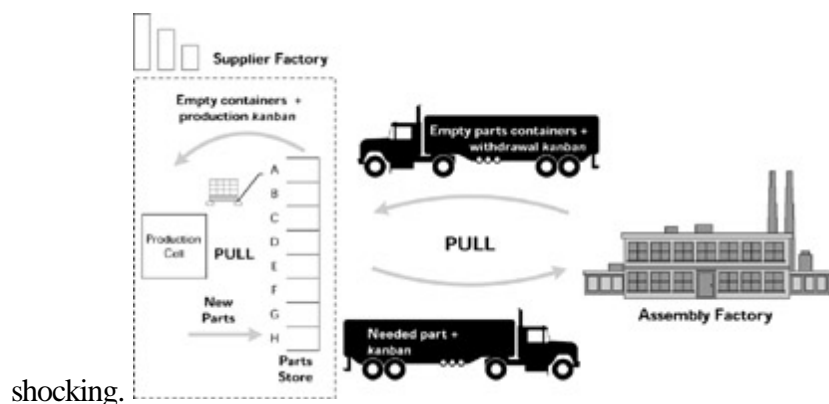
Supplier Factory

Empty containers + production kanban

A
B
C
D
E
F
G
H

Production Cell

PULL

New Parts

Parts Store

Empty parts containers + withdrawal kanban

PULL

Needed part + kanban

Assembly Factory

shocking.